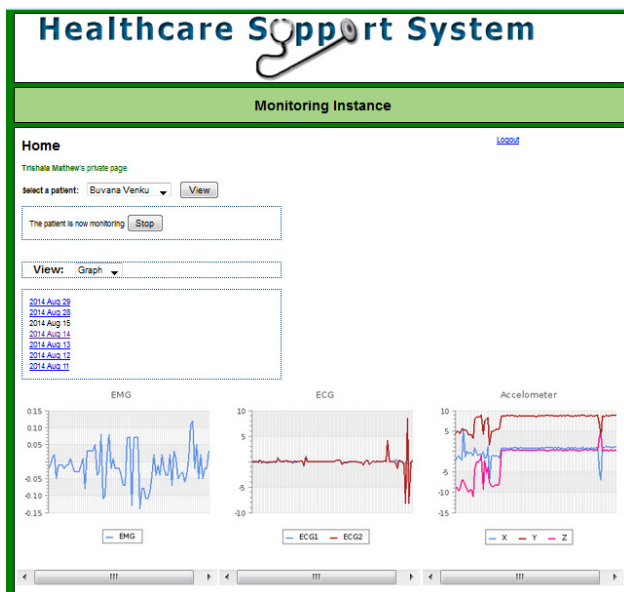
Healthcare Support System

Monitoring Instance

Home

Logout

Trishala Mathew's private page.

Select a patient: Buvana Venku View

The patient is now monitoring Stop

View: Graph

2014 Aug 29
2014 Aug 28
2014 Aug 15
2014 Aug 14
2014 Aug 13
2014 Aug 12
2014 Aug 11

EMG

0.15
0.10
0.05
-0.05
-0.10
-0.15

EMG

ECG

10
5
-5
-10

ECG1 ECG2

Accelometer

10
5
-5
-10
-15

X Y Z